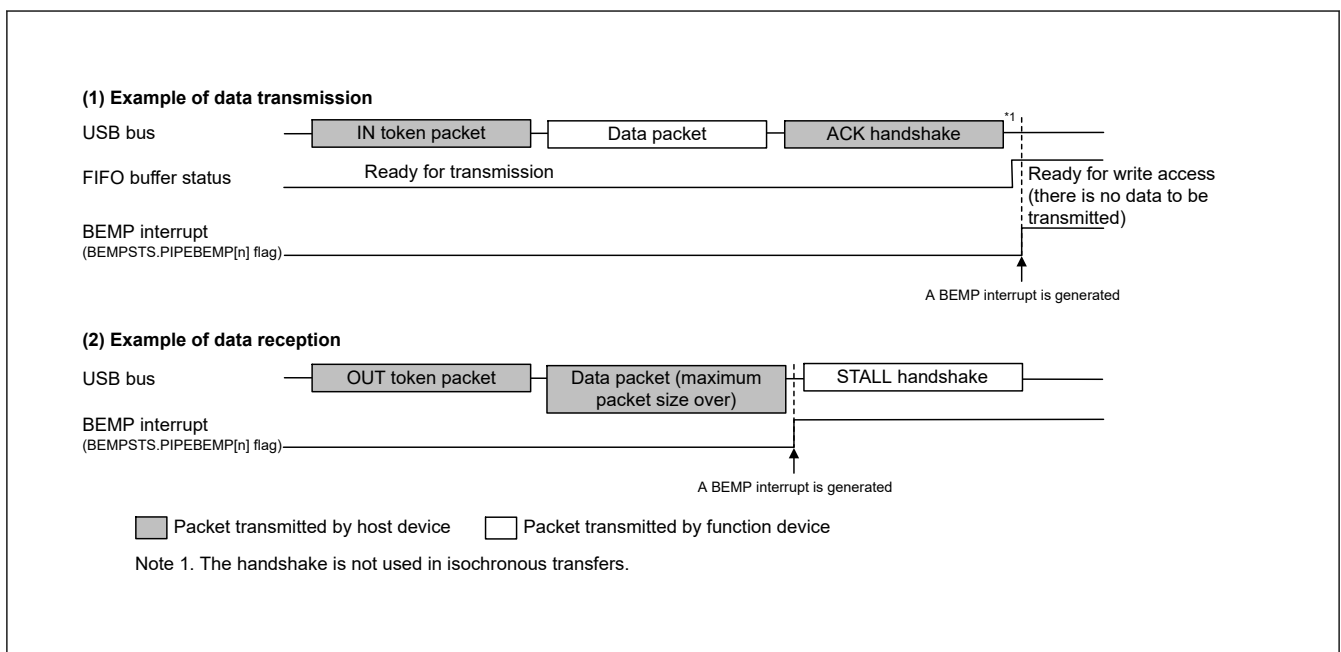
(1) Example of data transmission

USB bus

IN token packet

Data packet

ACK handshake

*1

FIFO buffer status

Ready for transmission

Ready for write access (there is no data to be transmitted)

BEMP interrupt
(BEMPSTS.PIPEBEMP[n] flag)

A BEMP interrupt is generated

(2) Example of data reception

USB bus

OUT token packet

Data packet (maximum packet size over)

STALL handshake

BEMP interrupt
(BEMPSTS.PIPEBEMP[n] flag)

A BEMP interrupt is generated

Packet transmitted by host device

Packet transmitted by function device

Note 1. The handshake is not used in isochronous transfers.